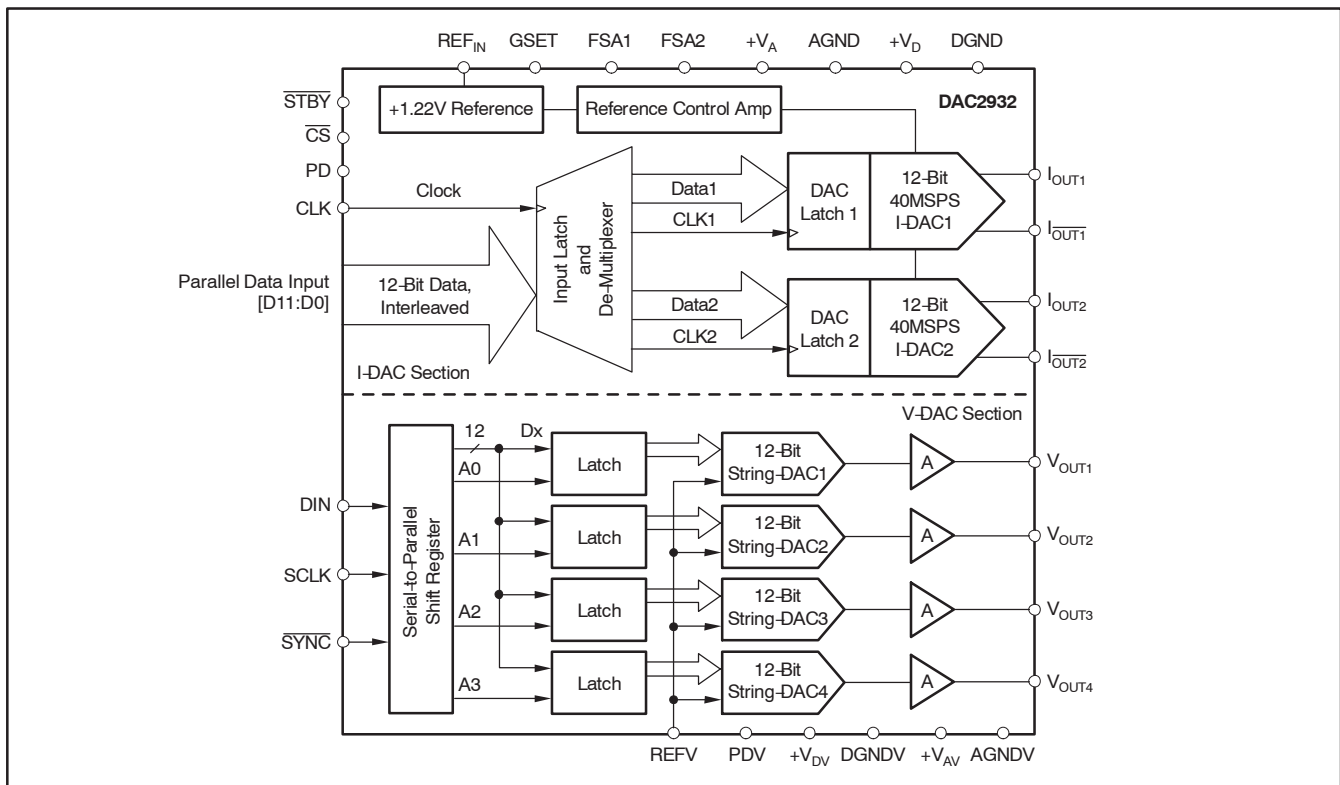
$REF_{IN}$ GSET FSA1 FSA2 $+V_A$ AGND $+V_D$ DGND

$\overline{STBY}$

$\overline{CS}$

PD

CLK

+1.22V Reference

Reference Control Amp

DAC2932

Clock

Input Latch and De-Multiplexer

Data1

CLK1

DAC Latch 1

12-Bit 40MSPS I-DAC1

$I_{OUT1}$

$I_{\overline{OUT1}}$

Parallel Data Input [D11:D0]

12-Bit Data, Interleaved

Data2

CLK2

DAC Latch 2

12-Bit 40MSPS I-DAC2

$I_{OUT2}$

$I_{\overline{OUT2}}$

I-DAC Section

V-DAC Section

12

Dx

A0

Latch

12-Bit String-DAC1

A

$V_{OUT1}$

DIN

Serial-to-Parallel Shift Register

A1

Latch

12-Bit String-DAC2

A

$V_{OUT2}$

SCLK

A2

Latch

12-Bit String-DAC3

A

$V_{OUT3}$

$\overline{SYNC}$

A3

Latch

12-Bit String-DAC4

A

$V_{OUT4}$

REFV PDV $+V_{DV}$ DGNDV $+V_{AV}$ AGNDV